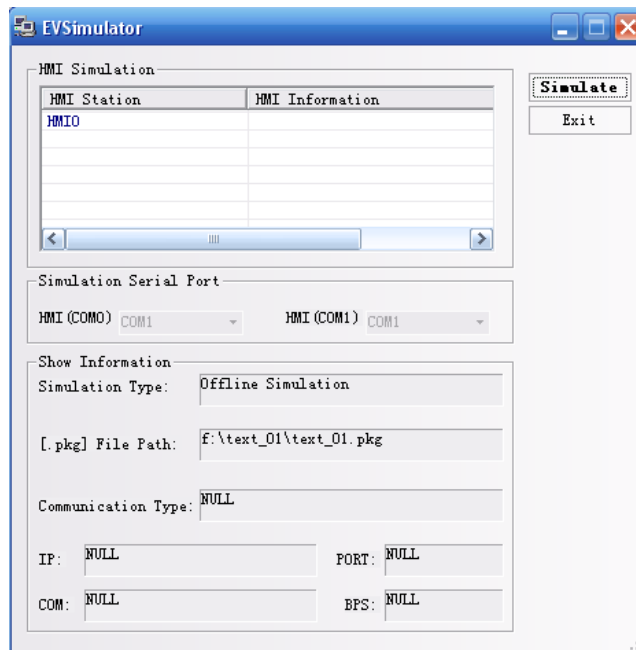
EVSimulator

HMI Simulation

| HMI Station | HMI Information |
|---|---|
| HMI0 | |

Simulate
Exit

Simulation Serial Port
HMI(COM0) COM1
HMI(COM1) COM1

Show Information
Simulation Type: Offline Simulation
[.pkg] File Path: f:\text_01\text_01.pkg
Communication Type: NULL
IP: NULL
PORT: NULL
COM: NULL
BPS: NULL